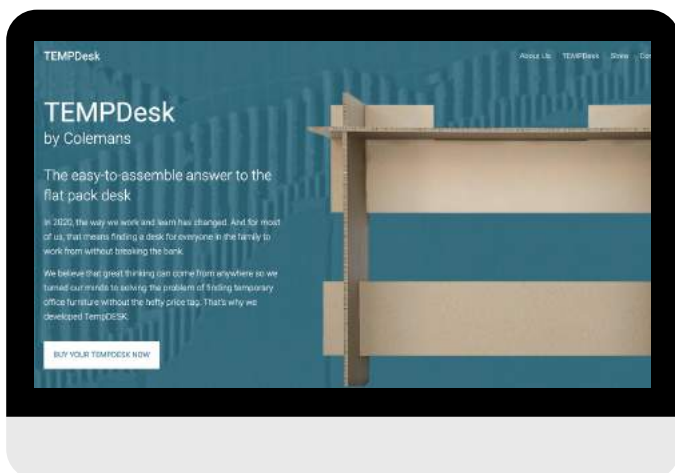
TEMPDesk

About Us TEMPDesk Store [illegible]

TEMPDesk
by Colemans

The easy-to-assemble answer to the flat pack desk

In 2020, the way we work and learn has changed. And for most of us, that means finding a desk for everyone in the family to work from without breaking the bank.

We believe that great thinking can come from anywhere so we turned our minds to solving the problem of finding temporary office furniture without the hefty price tag. That's why we developed TempDESK.

BUY YOUR TEMPDESK NOW